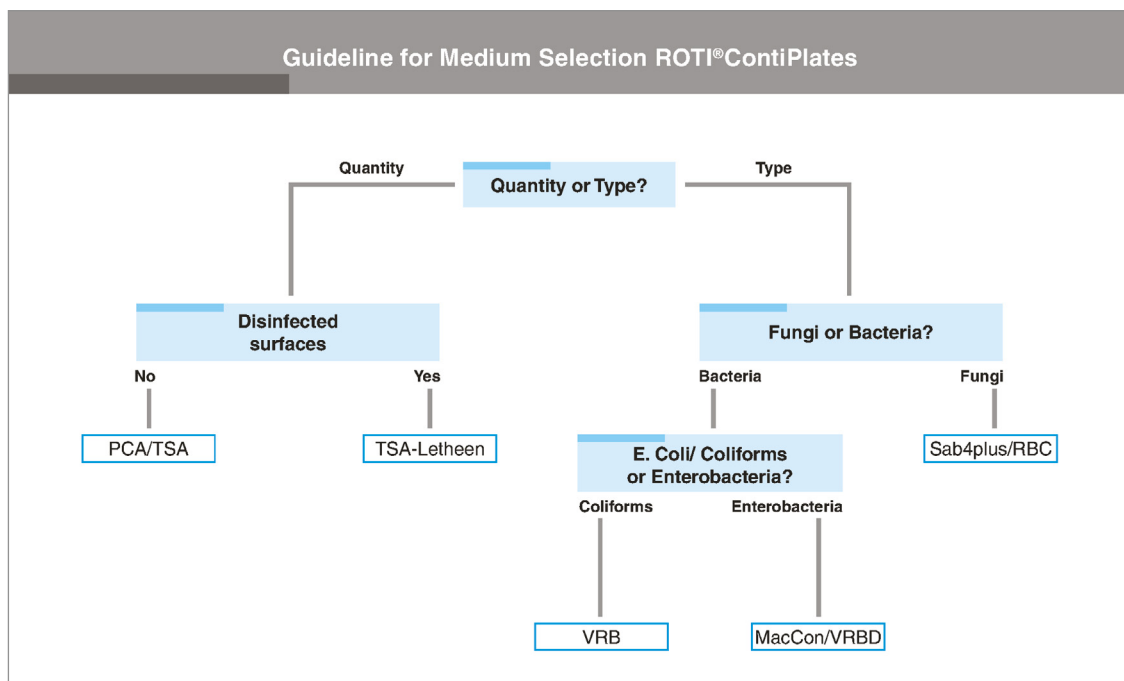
Guideline for Medium Selection ROTI®ContiPlates

Quantity

Quantity or Type?

Type

Disinfected surfaces

No

Yes

PCA/TSA

TSA-Letheen

Fungi or Bacteria?

Bacteria

Fungi

E. Coli/ Coliforms or Enterobacteria?

Sab4plus/RBC

Coliforms

Enterobacteria

VRB

MacCon/VRBD